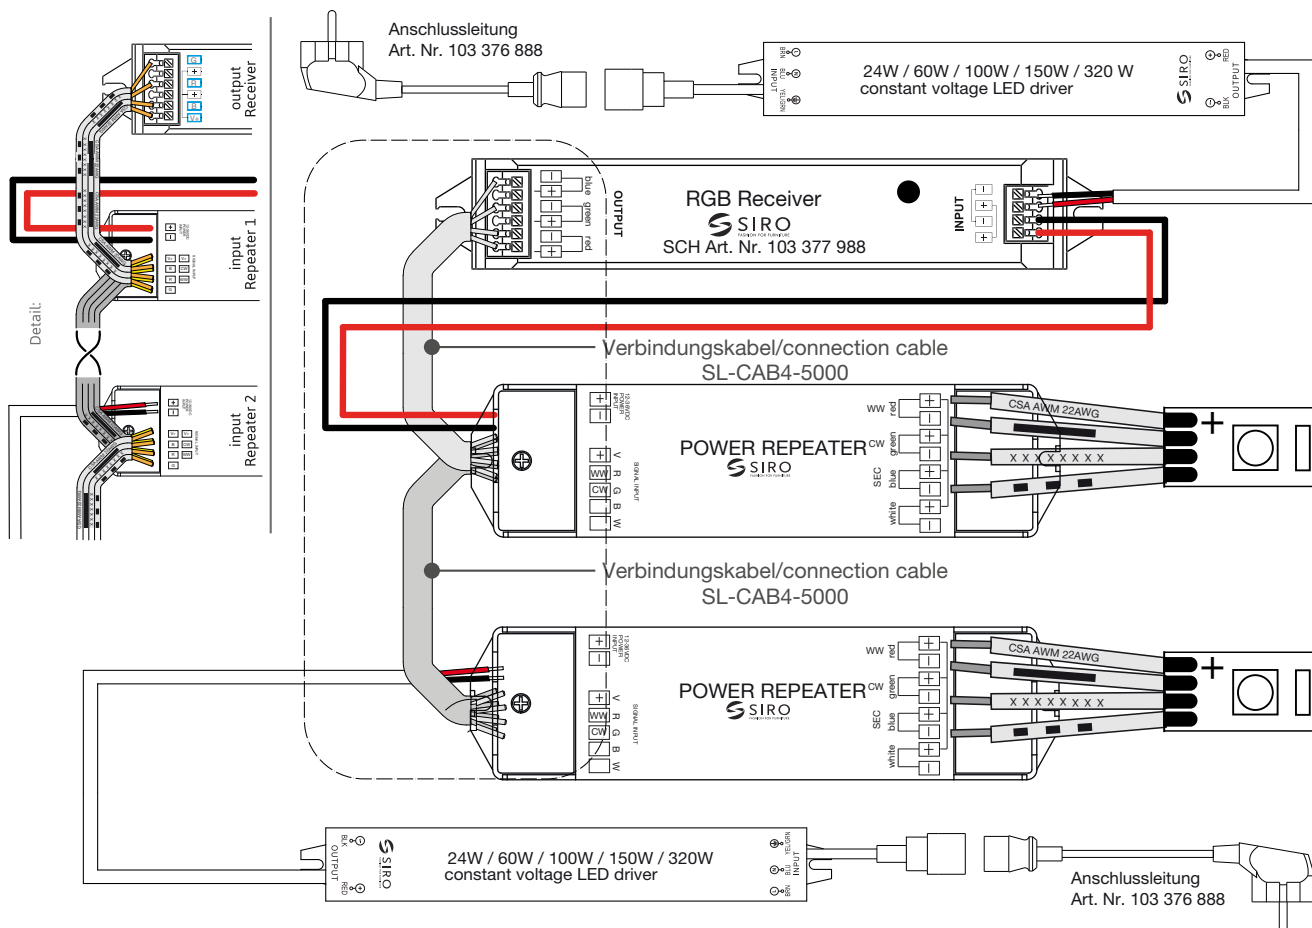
Anschlussleitung
Art. Nr. 103 376 888

BRN
BLU
INPUT
YEL/GRN

24W / 60W / 100W / 150W / 320 W
constant voltage LED driver

SIRO
RED
OUTPUT
BLK

output
Receiver

input
Repeater 1

Detail:

input
Repeater 2

OUTPUT
blue
green
red

RGB Receiver
SIRO
SCH Art. Nr. 103 377 988

INPUT

Verbindungskabel/connection cable
SL-CAB4-5000

12-24VDC
POWER INPUT

V
R
G
B
W
WW
CW
SIGNAL INPUT

POWER REPEATER
SIRO
FASHION FOR FURNITURE

ww red
cw green
SEC blue
white

CSA AWM 22AWG
X X X X X X X

Verbindungskabel/connection cable
SL-CAB4-5000

12-24VDC
POWER INPUT

V
R
G
B
W
WW
CW
SIGNAL INPUT

POWER REPEATER
SIRO
FASHION FOR FURNITURE

ww red
cw green
SEC blue
white

CSA AWM 22AWG
X X X X X X X X

BLK
OUTPUT
RED
SIRO

24W / 60W / 100W / 150W / 320W
constant voltage LED driver

YEL/GRN
BLU
INPUT
BRN

Anschlussleitung
Art. Nr. 103 376 888